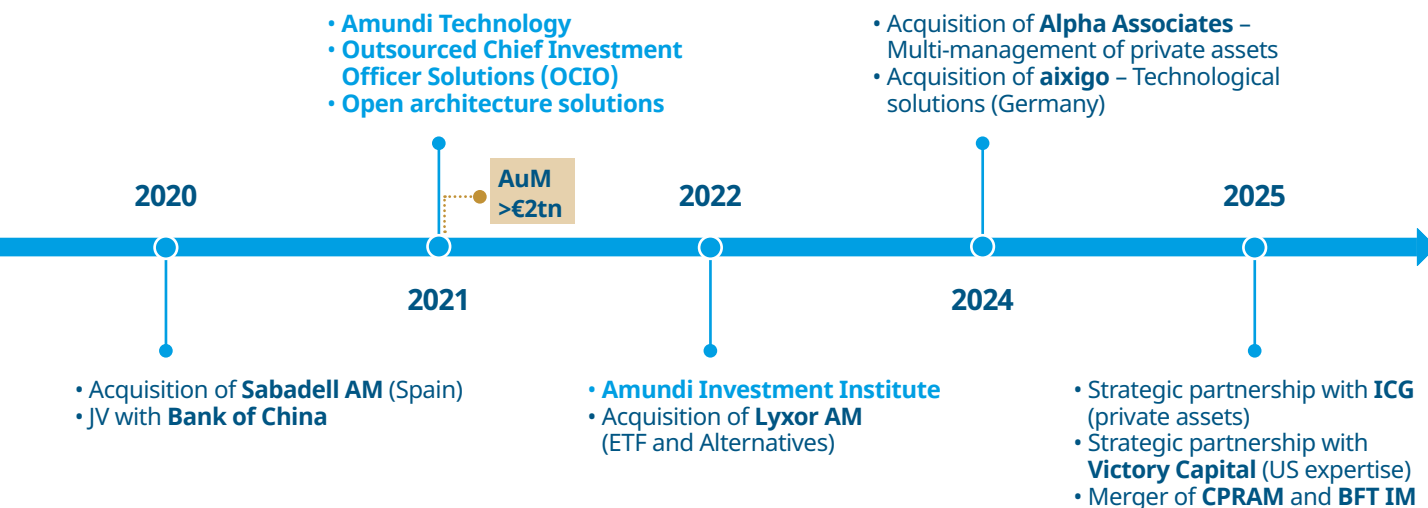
• Amundi Technology
• Outsourced Chief Investment Officer Solutions (OCIO)
• Open architecture solutions

• Acquisition of Alpha Associates – Multi-management of private assets
• Acquisition of aixigo – Technological solutions (Germany)

AuM >€2tn

2020

2022

2025

2021

2024

• Acquisition of Sabadell AM (Spain)
• JV with Bank of China

• Amundi Investment Institute
• Acquisition of Lyxor AM (ETF and Alternatives)

• Strategic partnership with ICG (private assets)
• Strategic partnership with Victory Capital (US expertise)
• Merger of CPRAM and BFT IM